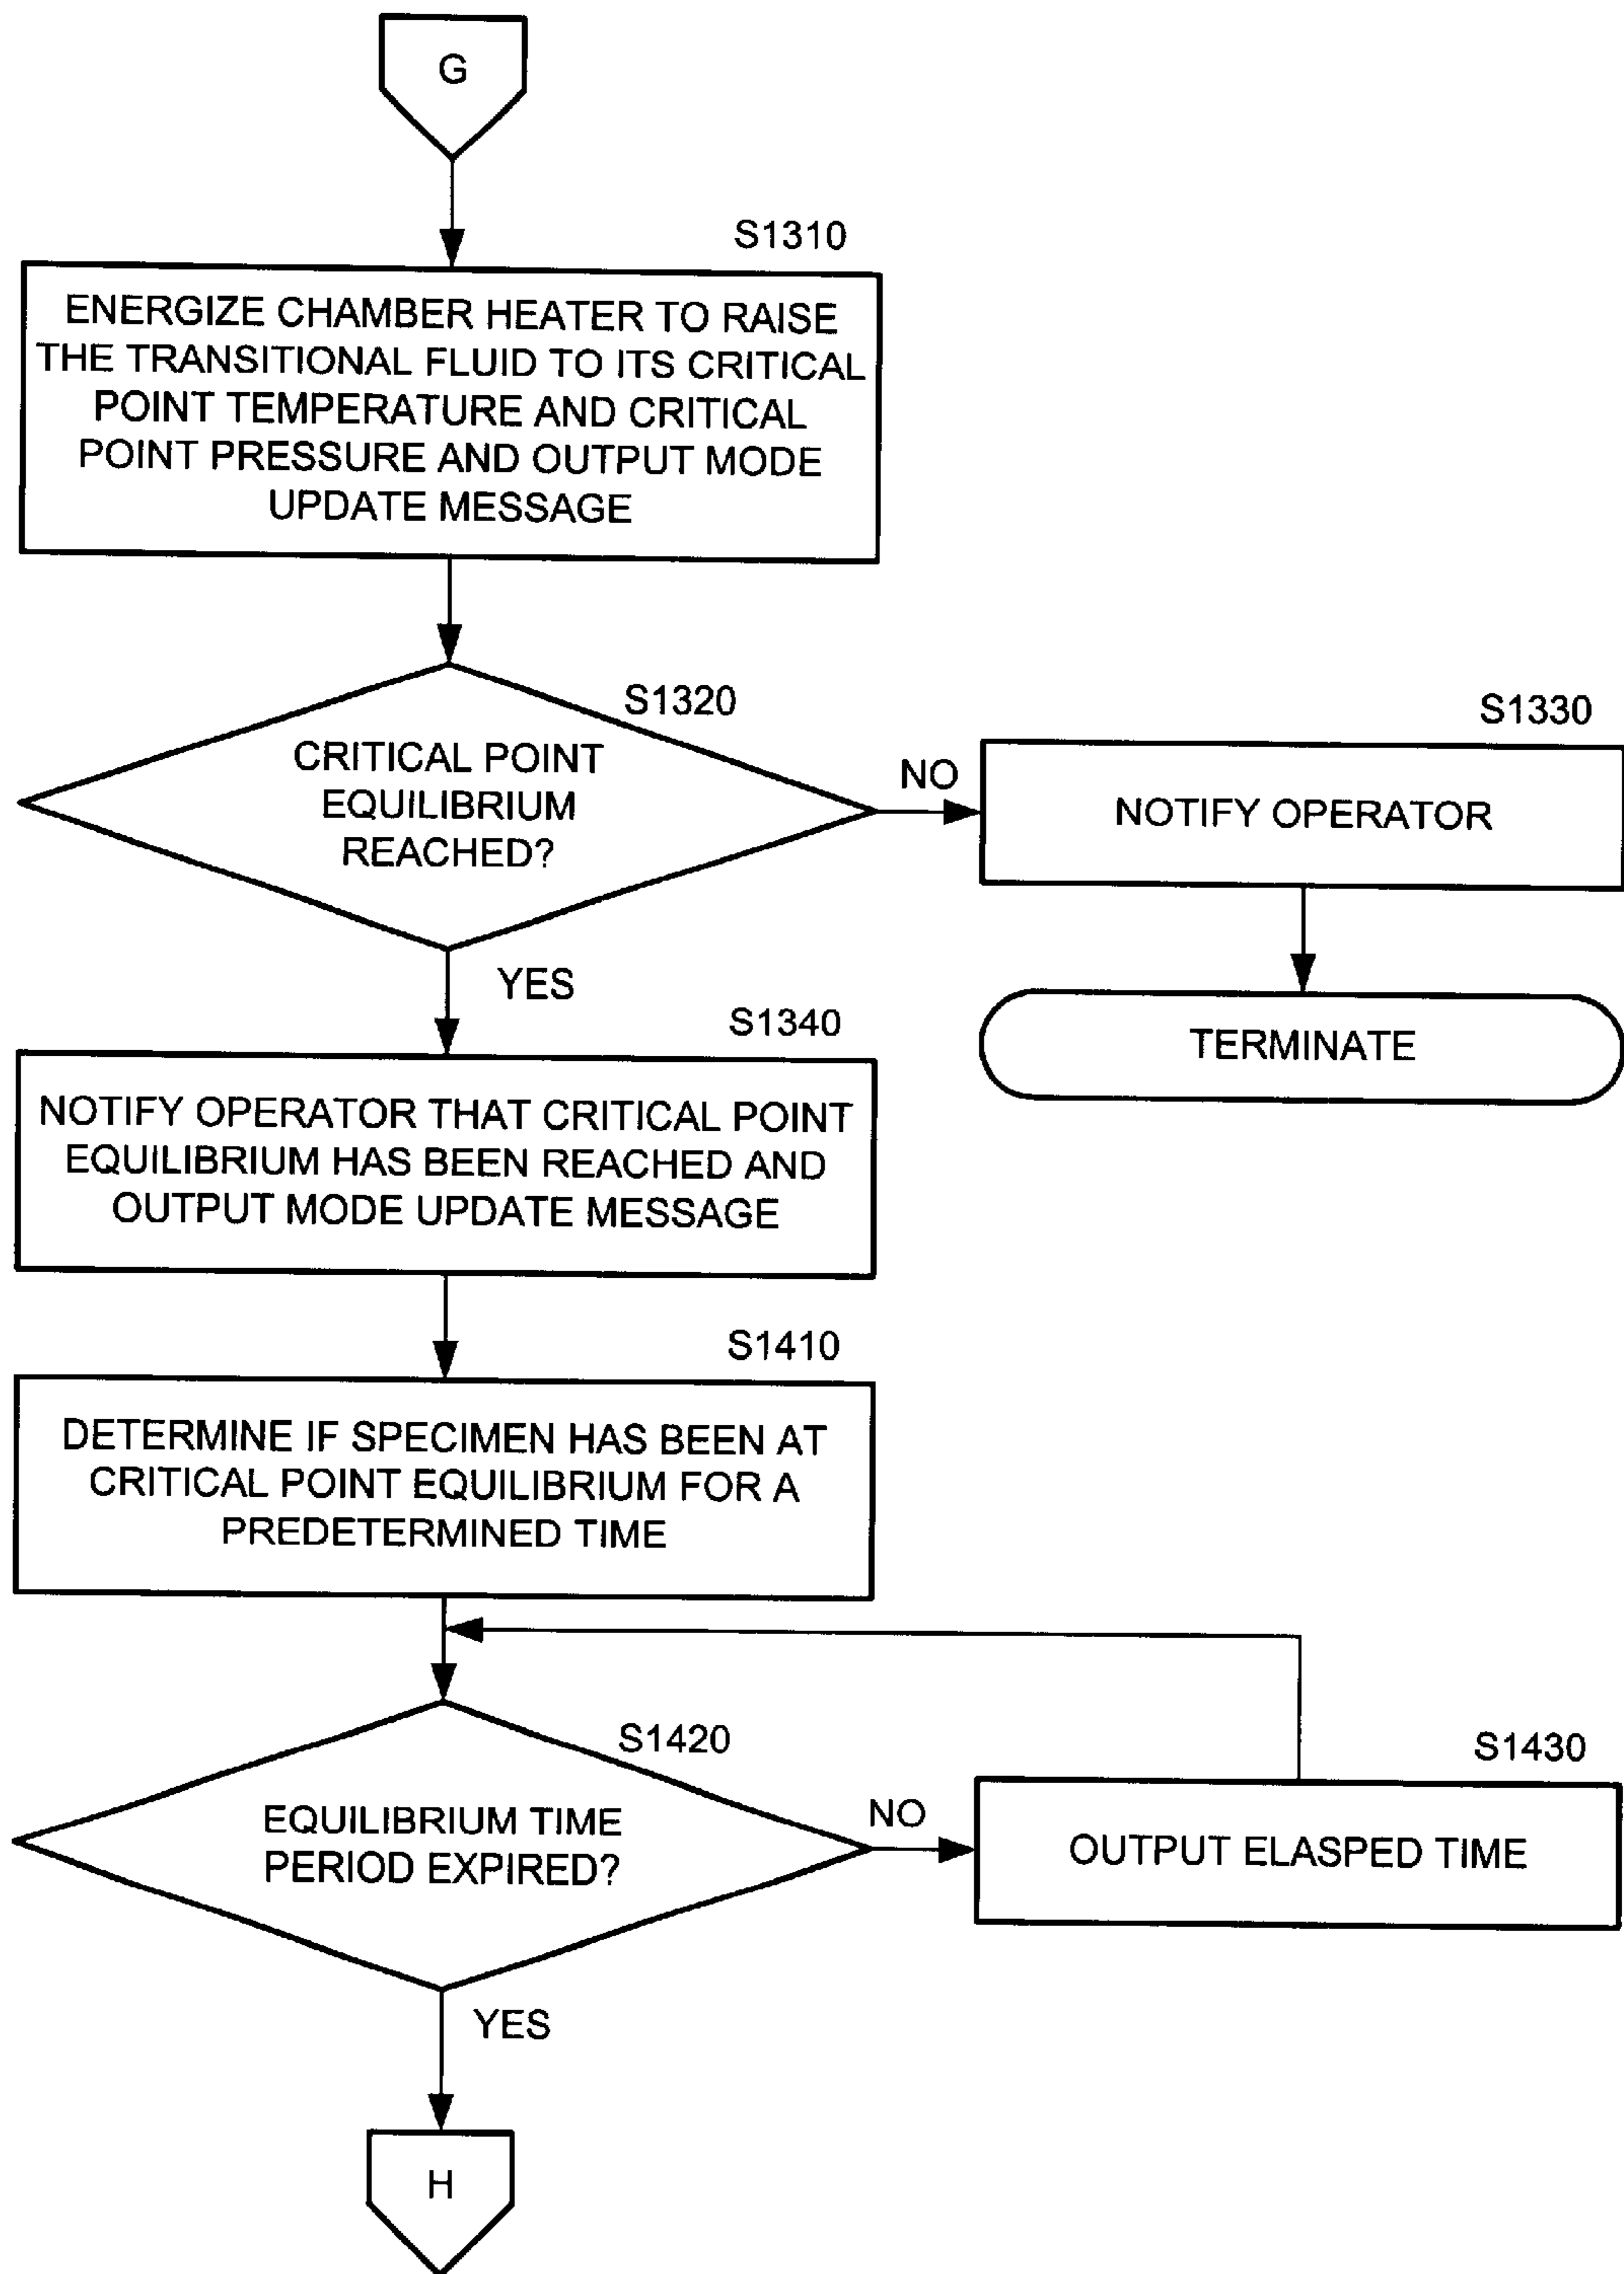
G

S1310

ENERGIZE CHAMBER HEATER TO RAISE THE TRANSITIONAL FLUID TO ITS CRITICAL POINT TEMPERATURE AND CRITICAL POINT PRESSURE AND OUTPUT MODE UPDATE MESSAGE

S1320

CRITICAL POINT EQUILIBRIUM REACHED?

NO

S1330

NOTIFY OPERATOR

TERMINATE

YES

S1340

NOTIFY OPERATOR THAT CRITICAL POINT EQUILIBRIUM HAS BEEN REACHED AND OUTPUT MODE UPDATE MESSAGE

S1410

DETERMINE IF SPECIMEN HAS BEEN AT CRITICAL POINT EQUILIBRIUM FOR A PREDETERMINED TIME

S1420

EQUILIBRIUM TIME PERIOD EXPIRED?

NO

S1430

OUTPUT ELASPED TIME

YES

H